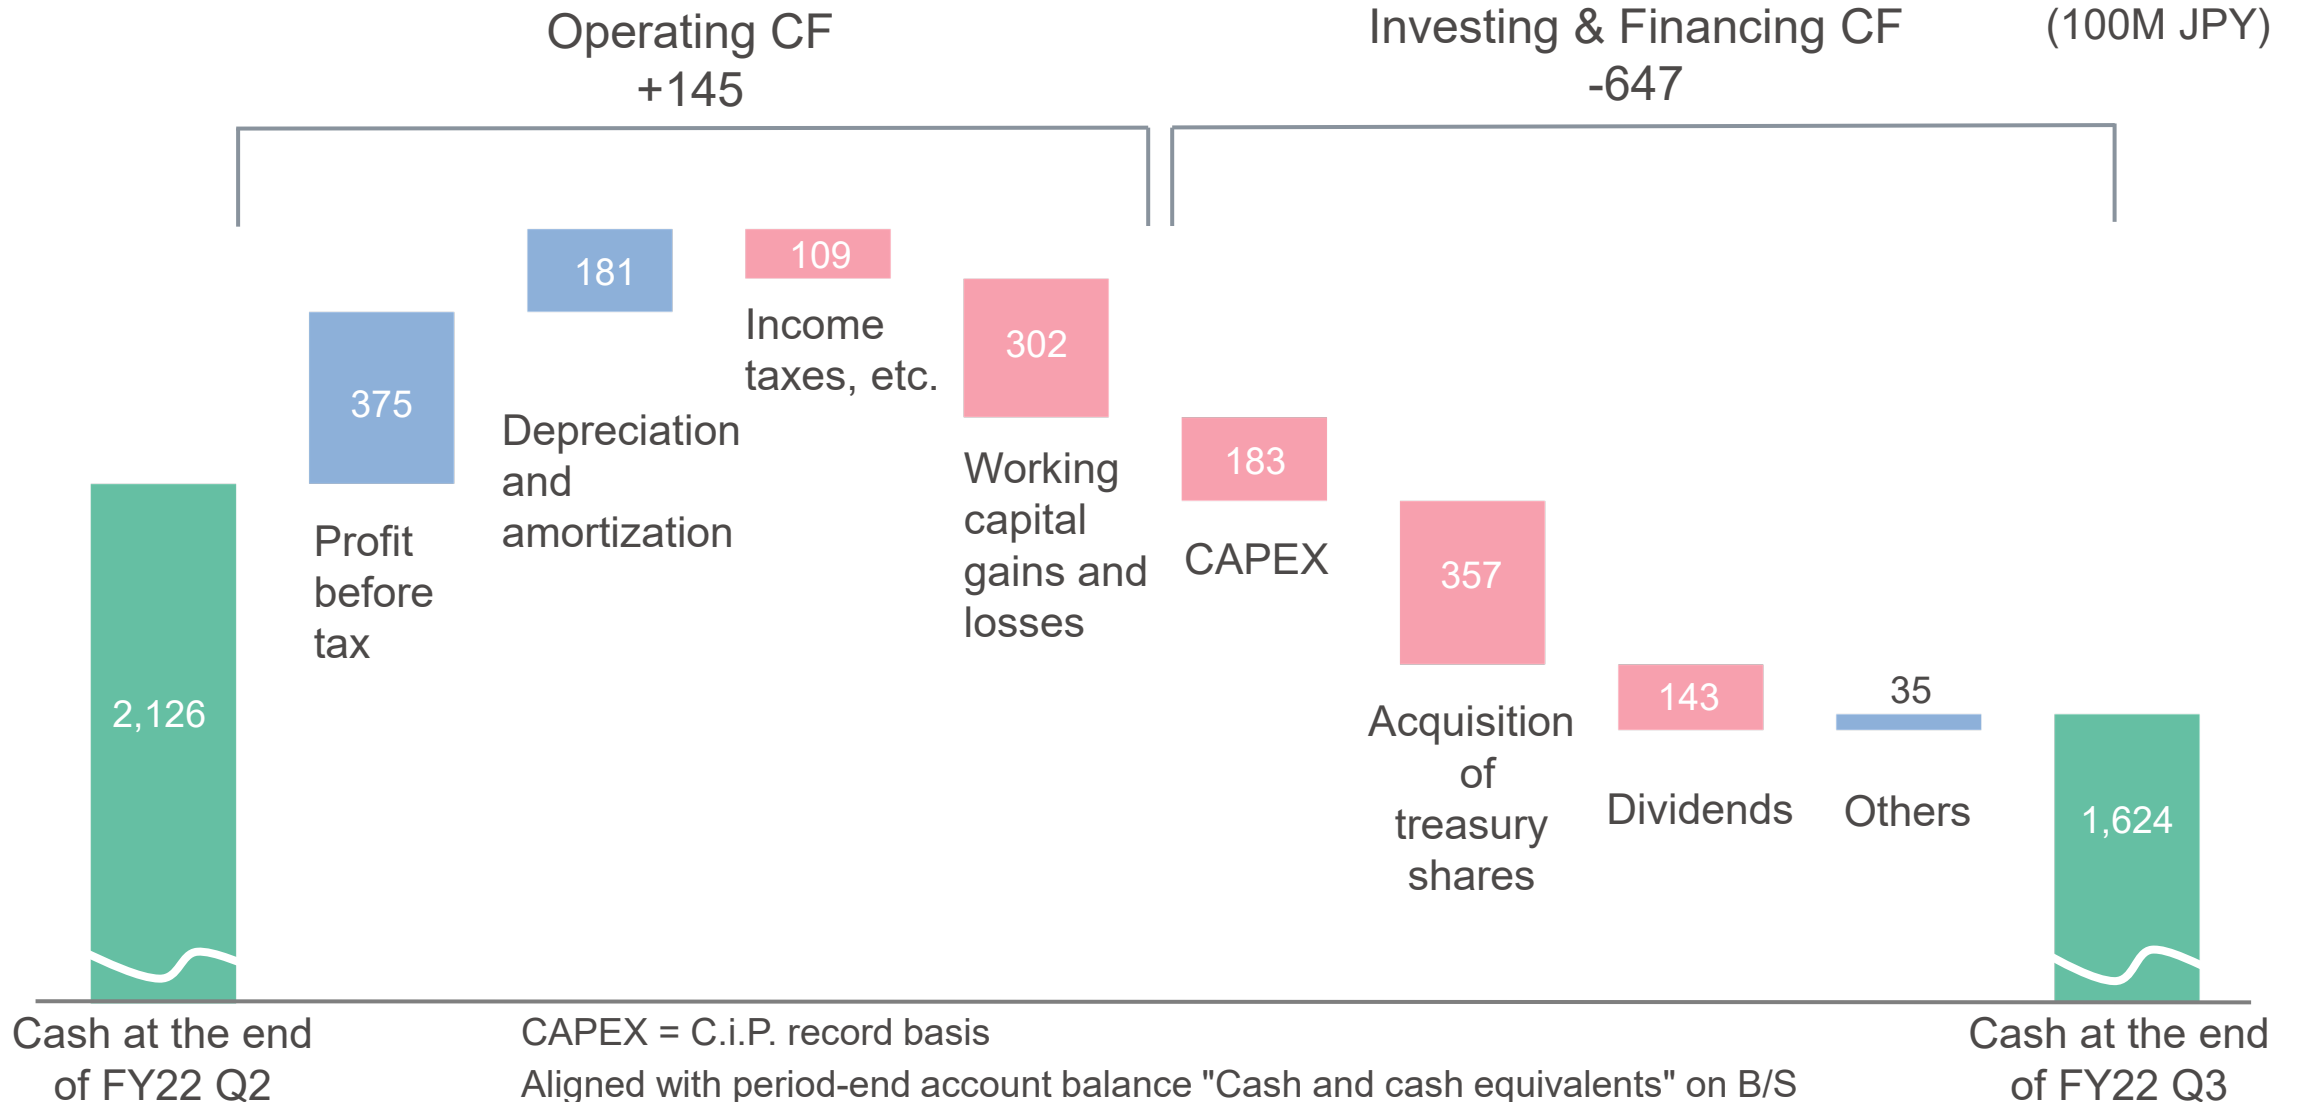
Operating CF
+145

Investing & Financing CF
-647

(100M JPY)

2,126

375
Profit before tax

181
Depreciation and amortization

109
Income taxes, etc.

302
Working capital gains and losses

183
CAPEX

357
Acquisition of treasury shares

143
Dividends

35
Others

1,624

Cash at the end of FY22 Q2

CAPEX = C.i.P. record basis
Aligned with period-end account balance "Cash and cash equivalents" on B/S

Cash at the end of FY22 Q3